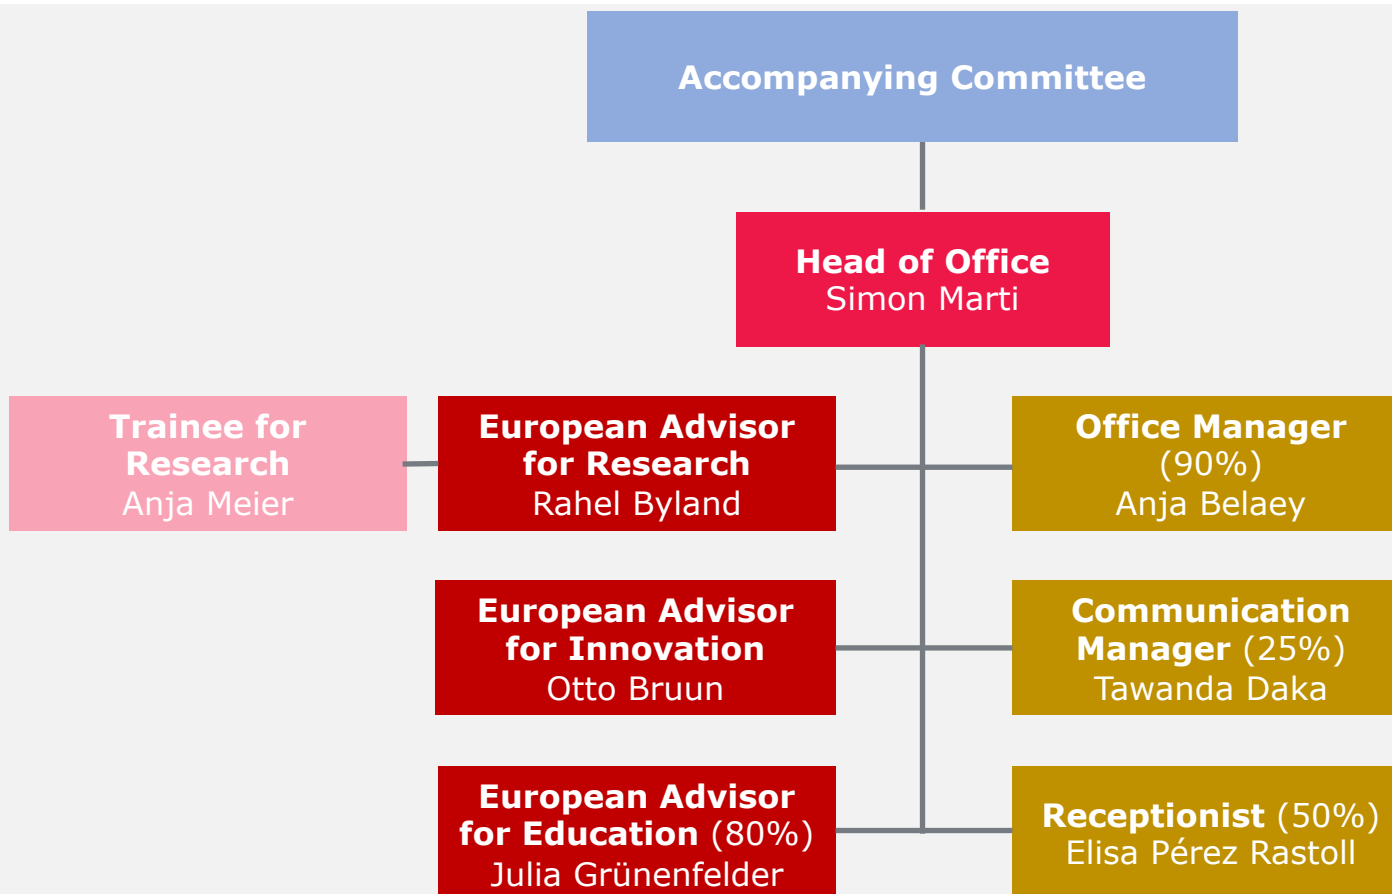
Accompanying Committee

Head of Office
Simon Marti

Trainee for Research
Anja Meier

European Advisor for Research
Rahel Byland

Office Manager (90%)
Anja Belaey

European Advisor for Innovation
Otto Bruun

Communication Manager (25%)
Tawanda Daka

European Advisor for Education (80%)
Julia Grünenfelder

Receptionist (50%)
Elisa Pérez Rastoll